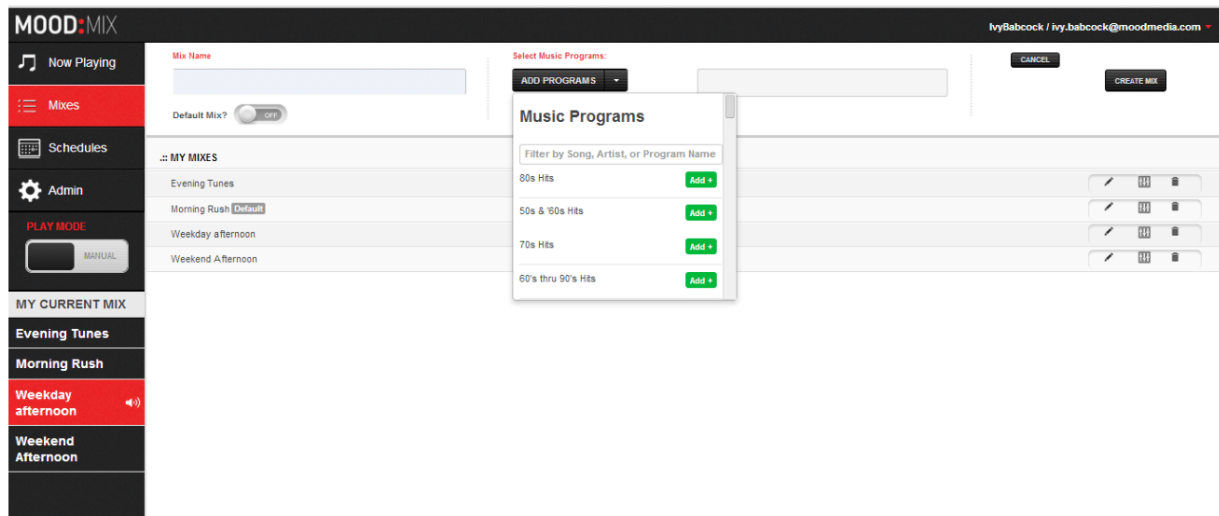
MOOD:MIX

IvyBabcock / ivy.babcock@moodmedia.com

Now Playing

Mixes

Schedules

Admin

PLAY MODE

MANUAL

MY CURRENT MIX

Evening Tunes

Morning Rush

Weekday afternoon

Weekend Afternoon

Mix Name

Default Mix? OFF

Select Music Programs:

ADD PROGRAMS

CANCEL

CREATE MIX

Music Programs

Filter by Song, Artist, or Program Name

80s Hits Add +

50s & '60s Hits Add +

70s Hits Add +

60's thru 90's Hits Add +

.:: MY MIXES

Evening Tunes

Morning Rush Default

Weekday afternoon

Weekend Afternoon